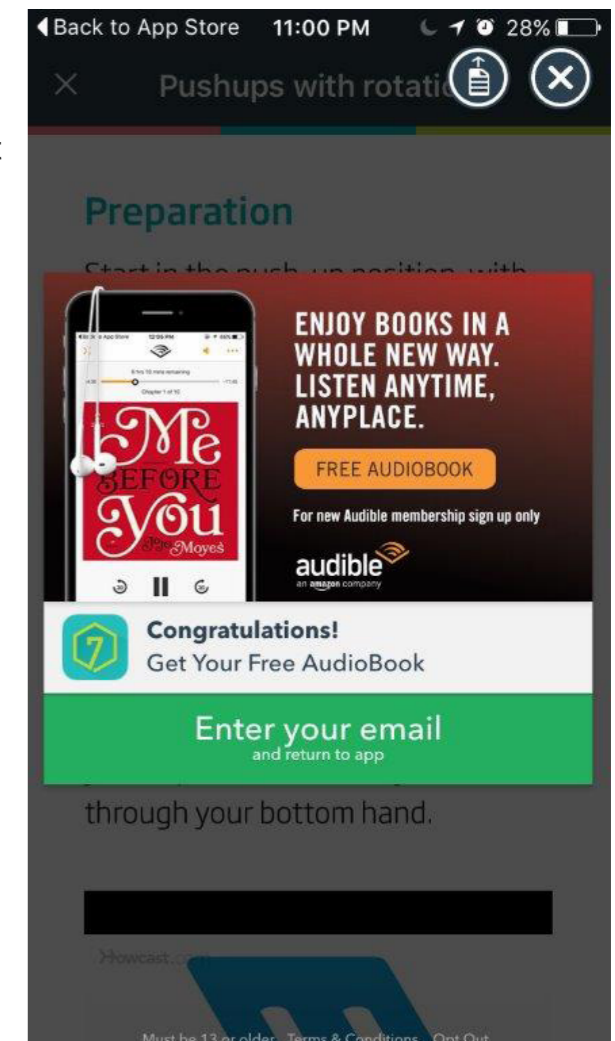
◀ Back to App Store 11:00 PM 28%

Pushups with rotatio

Preparation

Start in the push-up position, with

Me Before You
Jojo Moyes

ENJOY BOOKS IN A WHOLE NEW WAY. LISTEN ANYTIME, ANYPLACE.

FREE AUDIOBOOK

For new Audible membership sign up only

audible
an amazon company

Congratulations!
Get Your Free AudioBook

Enter your email
and return to app

through your bottom hand.

Howcast.com

Must be 13 or older. Terms & Conditions. Opt Out